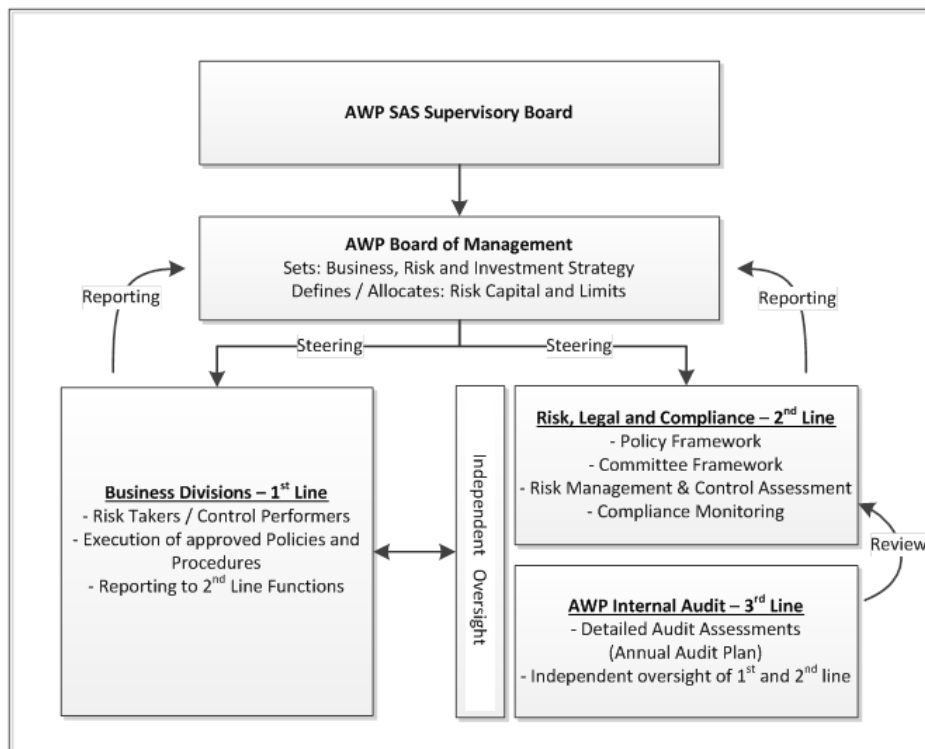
AWP SAS Supervisory Board

AWP Board of Management
Sets: Business, Risk and Investment Strategy
Defines / Allocates: Risk Capital and Limits

Reporting

Reporting

Steering

Steering

Business Divisions – 1$^{st}$ Line
- Risk Takers / Control Performers
- Execution of approved Policies and Procedures
- Reporting to 2$^{nd}$ Line Functions

Independent Oversight

Risk, Legal and Compliance – 2$^{nd}$ Line
- Policy Framework
- Committee Framework
- Risk Management & Control Assessment
- Compliance Monitoring

Review

AWP Internal Audit – 3$^{rd}$ Line
- Detailed Audit Assessments (Annual Audit Plan)
- Independent oversight of 1$^{st}$ and 2$^{nd}$ line